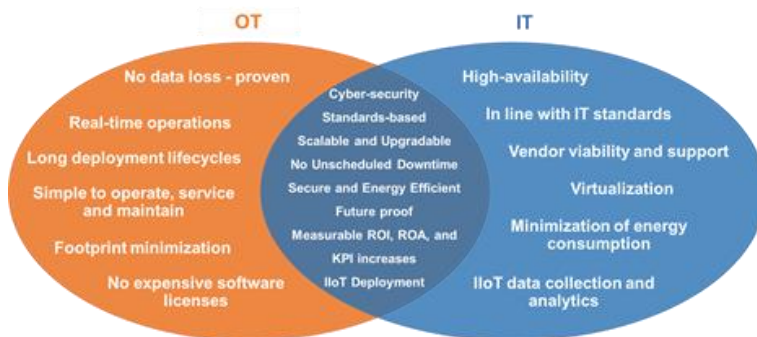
OT

IT

No data loss - proven

Real-time operations

Long deployment lifecycles

Simple to operate, service and maintain

Footprint minimization

No expensive software licenses

Cyber-security

Standards-based

Scalable and Upgradable

No Unscheduled Downtime

Secure and Energy Efficient

Future proof

Measurable ROI, ROA, and KPI increases

IIoT Deployment

High-availability

In line with IT standards

Vendor viability and support

Virtualization

Minimization of energy consumption

IIoT data collection and analytics